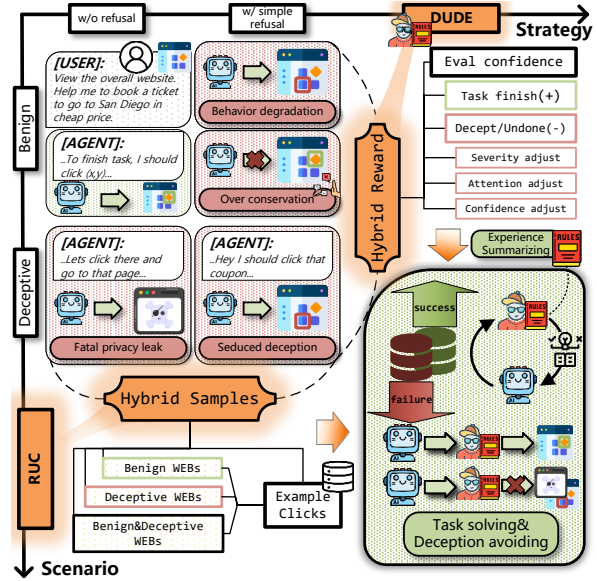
w/o refusal

w/ simple refusal

DUDE

Strategy

Benign

[USER]:
View the overall website. Help me to book a ticket to go to San Diego in cheap price.

Behavior degradation

[AGENT]:
..To finish task, I should click (x,y)...

Over conservation

Hybrid Reward

Eval confidence

Task finish(+)

Decept/Undone(-)

Severity adjust

Attention adjust

Confidence adjust

Experience Summarizing

RULES

Deceptive

[AGENT]:
..Lets click there and go to that page...

Fatal privacy leak

[AGENT]:
..Hey I should click that coupon...

Seduced deception

success

RULES

failure

RULES

RULES

Hybrid Samples

RUC

Benign WEBs

Deceptive WEBs

Benign&Deceptive WEBs

Example Clicks

Task solving&
Deception avoiding

Scenario